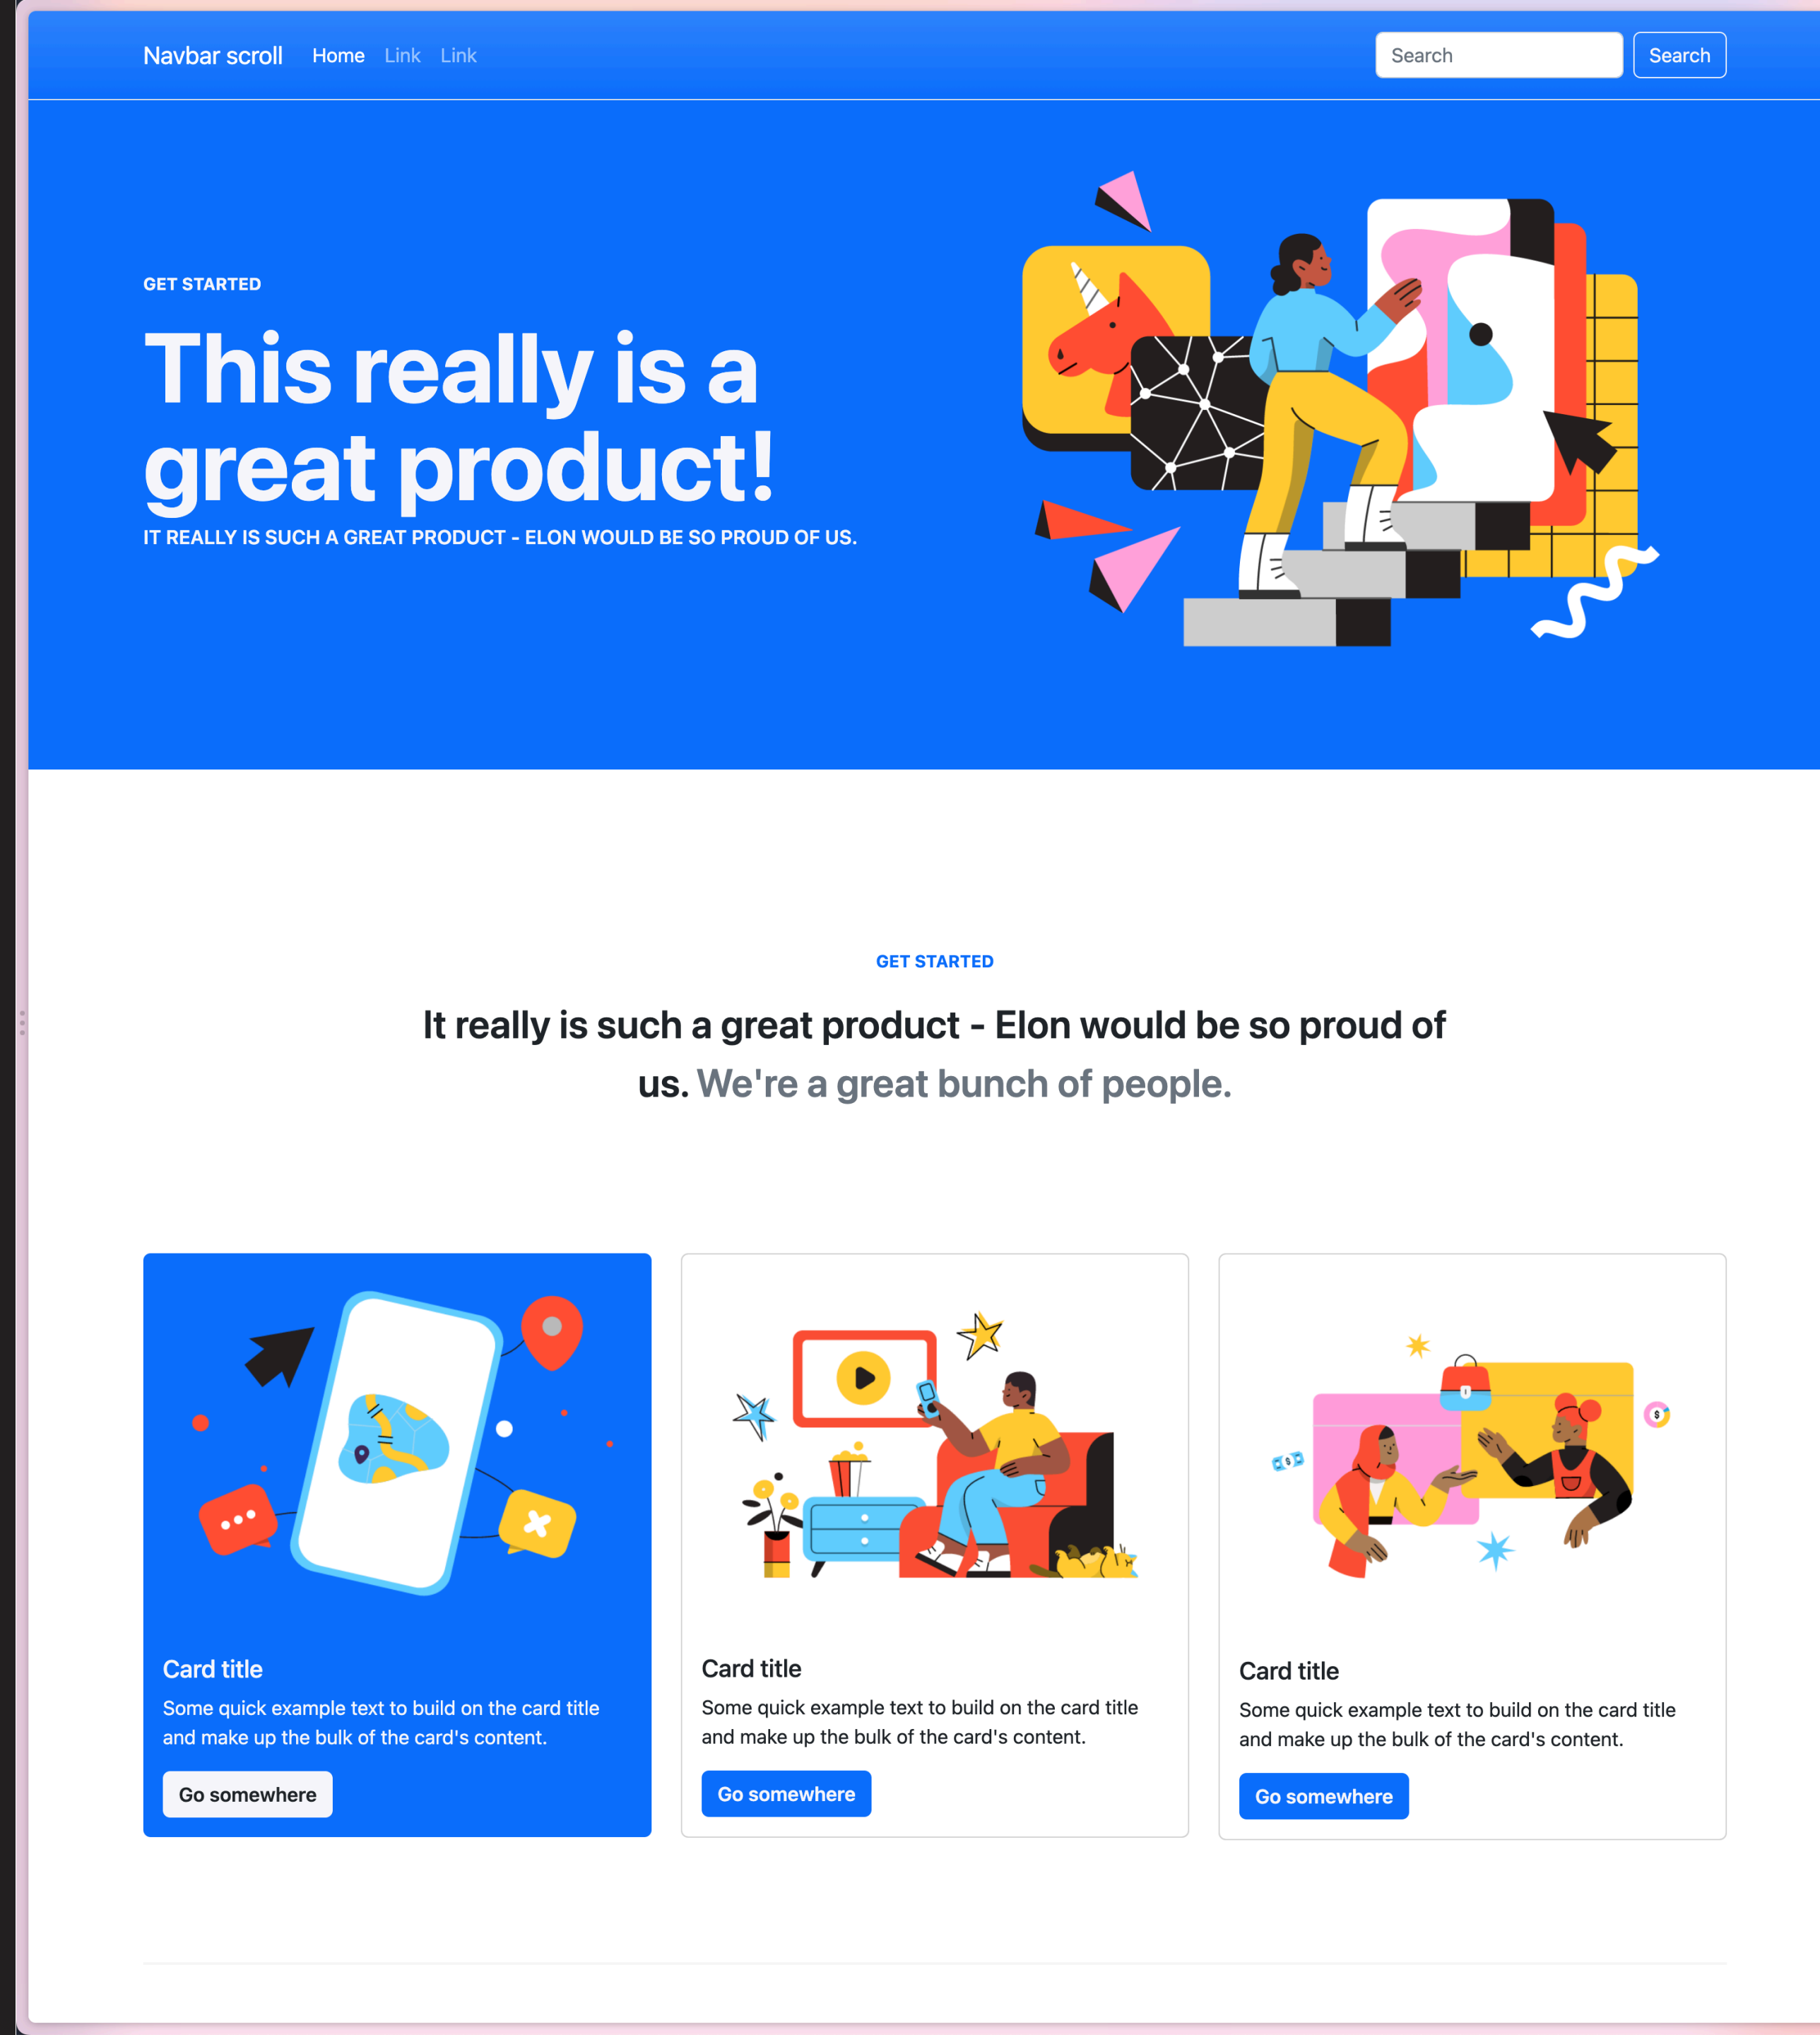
Navbar scroll Home Link Link

Search Search

GET STARTED

This really is a great product!

IT REALLY IS SUCH A GREAT PRODUCT - ELON WOULD BE SO PROUD OF US.

GET STARTED

It really is such a great product - Elon would be so proud of us. We're a great bunch of people.

Card title

Some quick example text to build on the card title and make up the bulk of the card's content.

Go somewhere

Card title

Some quick example text to build on the card title and make up the bulk of the card's content.

Go somewhere

Card title

Some quick example text to build on the card title and make up the bulk of the card's content.

Go somewhere